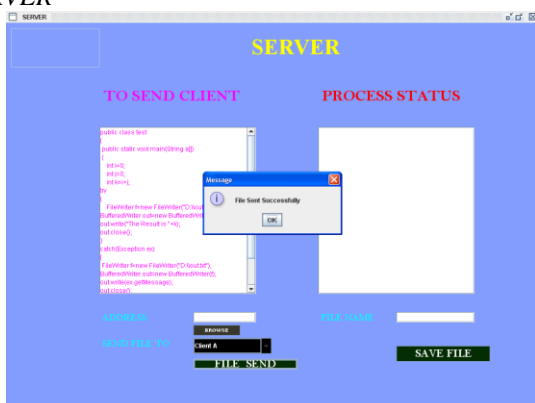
SERVER

SERVER

SERVER

TO SEND CLIENT

PROCESS STATUS

public class test
{
public static void main(String a[])
{
int i=0;
int j=5;
int k=i+j;
try
{
FileWriter f=new FileWriter("D:\\out
BufferedWriter out=new BufferedWri
out.write("The Result is "+k);
out.close();
}
catch(Exception ex)
{
FileWriter f=new FileWriter("D:\\out.txt");
BufferedWriter out=new BufferedWriter(f);
out.write(ex.getMessage());
out.close();

Message

File Sent Successfully

OK

ADDRESS

BROWSE

SEND FILE TO

Client A

FILE SEND

FILE NAME

SAVE FILE